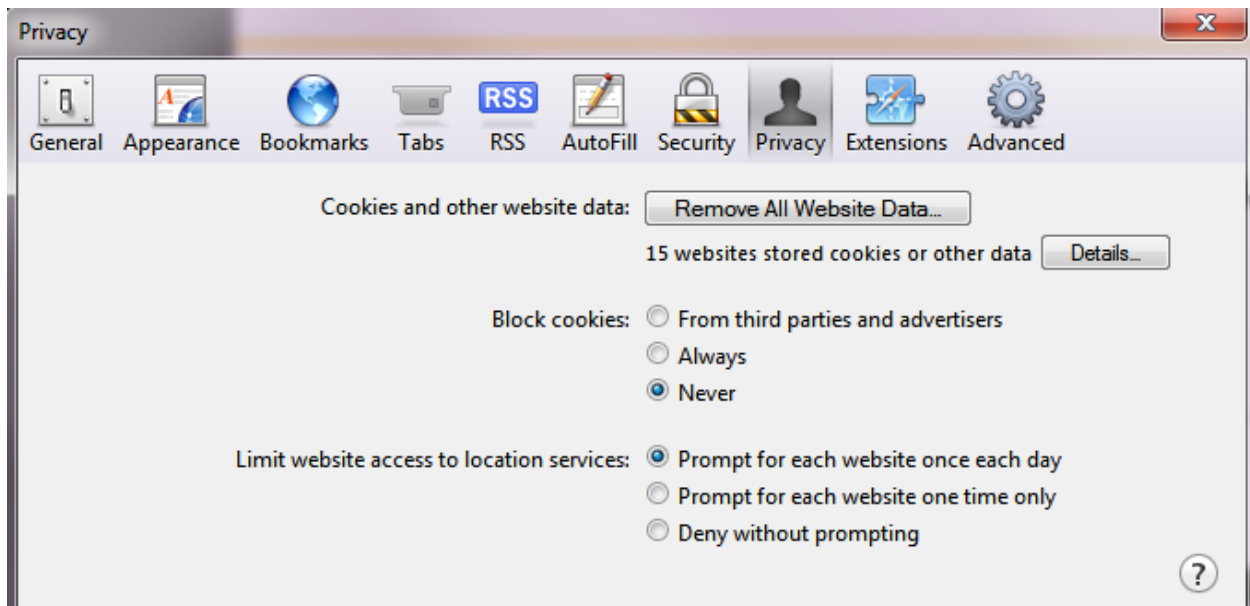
Privacy

General Appearance Bookmarks Tabs RSS RSS AutoFill Security Privacy Extensions Advanced

Cookies and other website data: Remove All Website Data...

15 websites stored cookies or other data Details...

Block cookies: From third parties and advertisers
Always
Never

Limit website access to location services: Prompt for each website once each day
Prompt for each website one time only
Deny without prompting

?